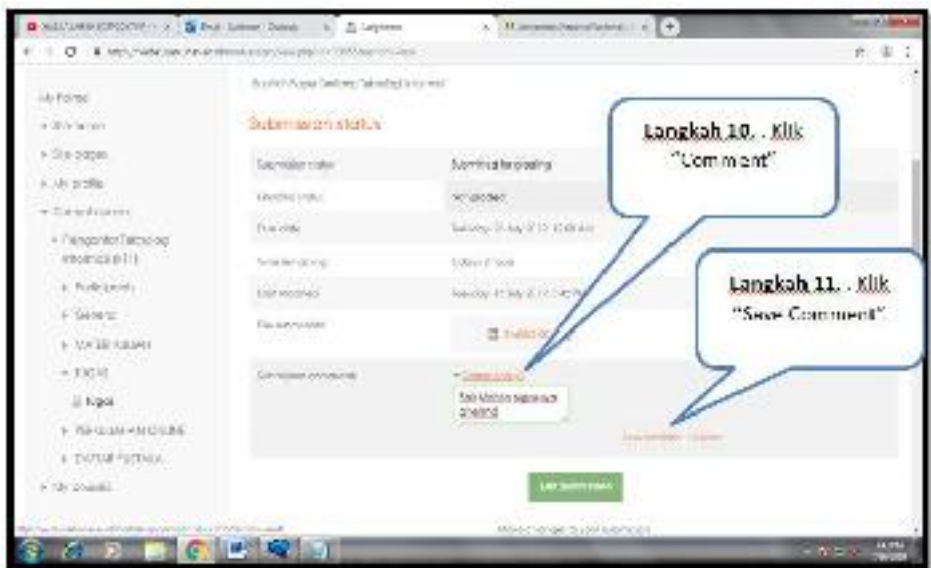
My home

Submission status

| Submission status | Submitted for grading |
|---|---|
| Grading status | Not graded |
| Due date | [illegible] |
| Time remaining | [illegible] |
| Last modified | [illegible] |
| File submissions | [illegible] |
| Submission comments | Comments (1) |

Langkah 10. . Klik "Comment"

Langkah 11. . Klik "Save Comment"

Edit submission